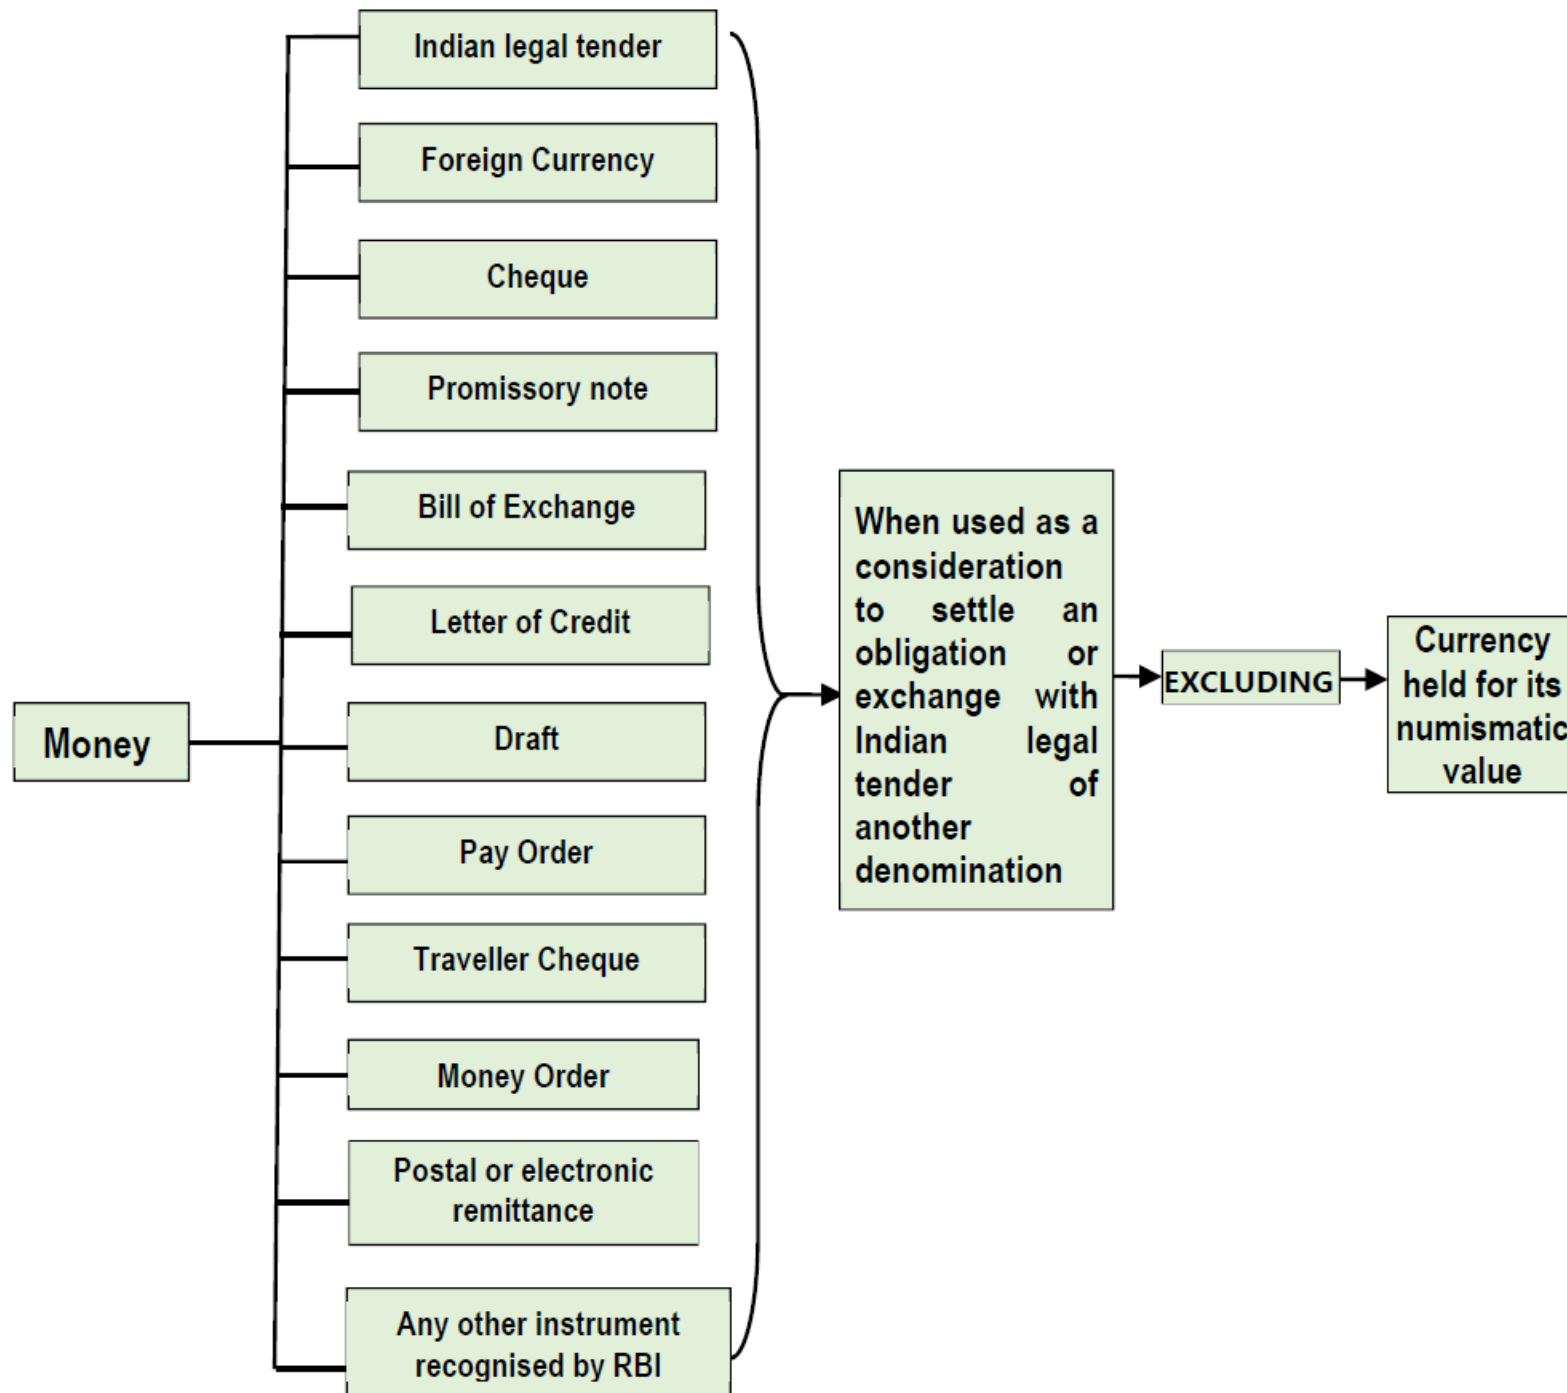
Money

Indian legal tender

Foreign Currency

Cheque

Promissory note

Bill of Exchange

Letter of Credit

Draft

Pay Order

Traveller Cheque

Money Order

Postal or electronic remittance

Any other instrument recognised by RBI

When used as a consideration to settle an obligation or exchange with Indian legal tender of another denomination

EXCLUDING

Currency held for its numismatic value